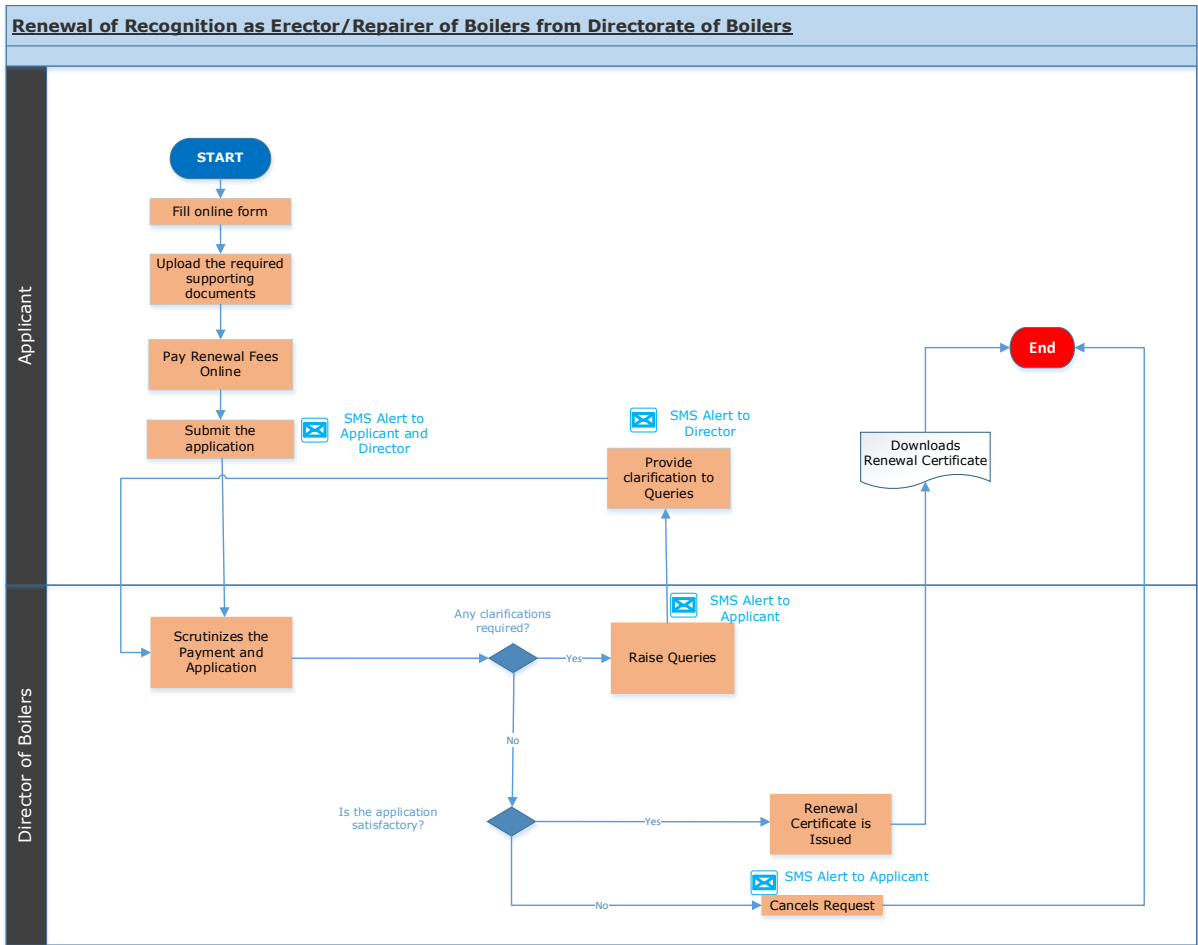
Renewal of Recognition as Erector/Repairer of Boilers from Directorate of Boilers

Applicant

START

Fill online form

Upload the required supporting documents

Pay Renewal Fees Online

Submit the application

SMS Alert to Applicant and Director

SMS Alert to Director

Provide clarification to Queries

Downloads Renewal Certificate

End

Director of Boilers

Scrutinizes the Payment and Application

Any clarifications required?

Yes

SMS Alert to Applicant

Raise Queries

No

Is the application satisfactory?

Yes

Renewal Certificate is Issued

SMS Alert to Applicant

No

Cancels Request